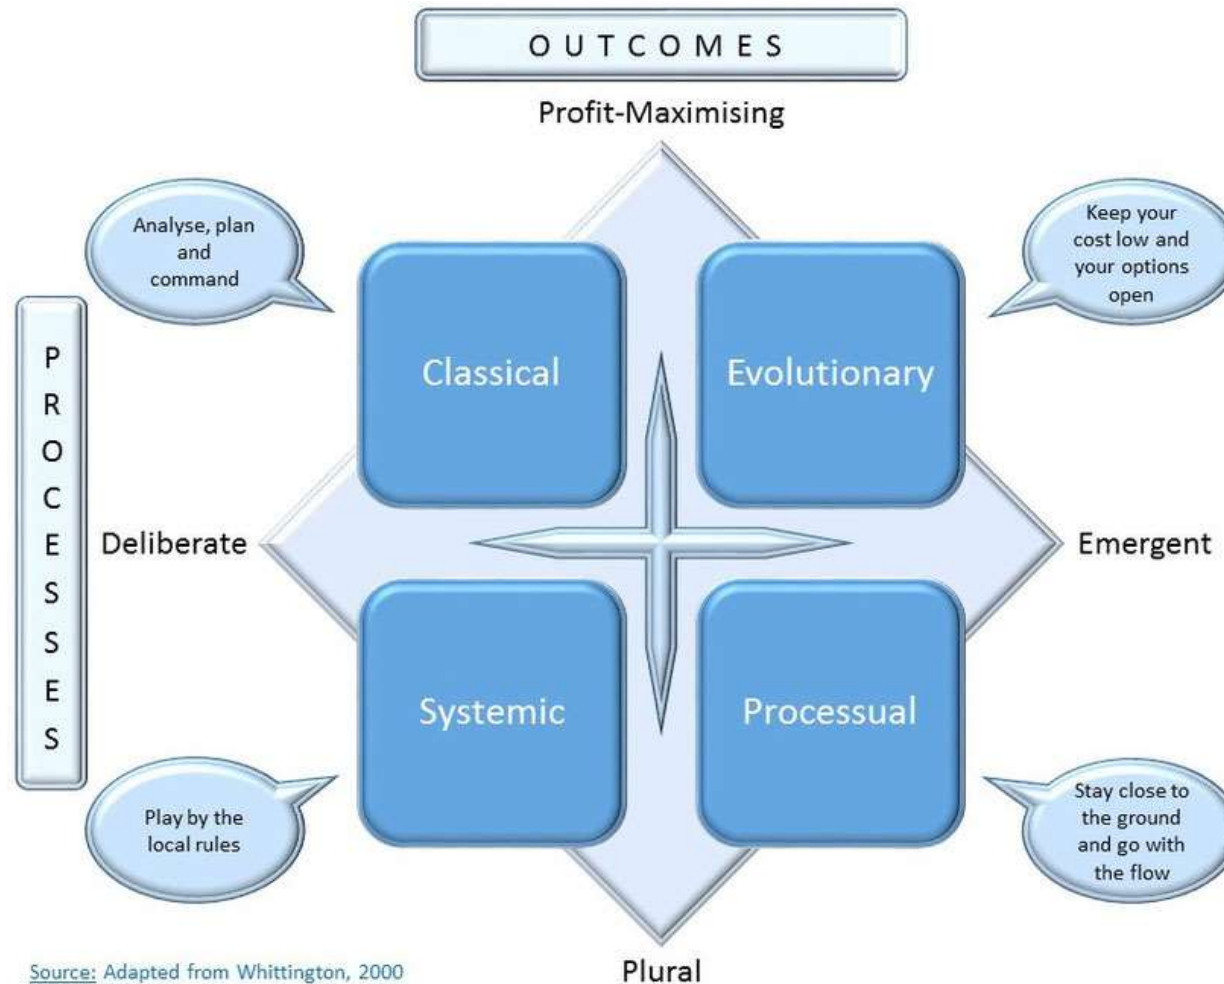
OUTCOMES

Profit-Maximising

Analyse, plan and command

Keep your cost low and your options open

PROCESSES

Classical

Evolutionary

Deliberate

Emergent

Systemic

Processual

Play by the local rules

Stay close to the ground and go with the flow

Source: Adapted from Whittington, 2000

Plural